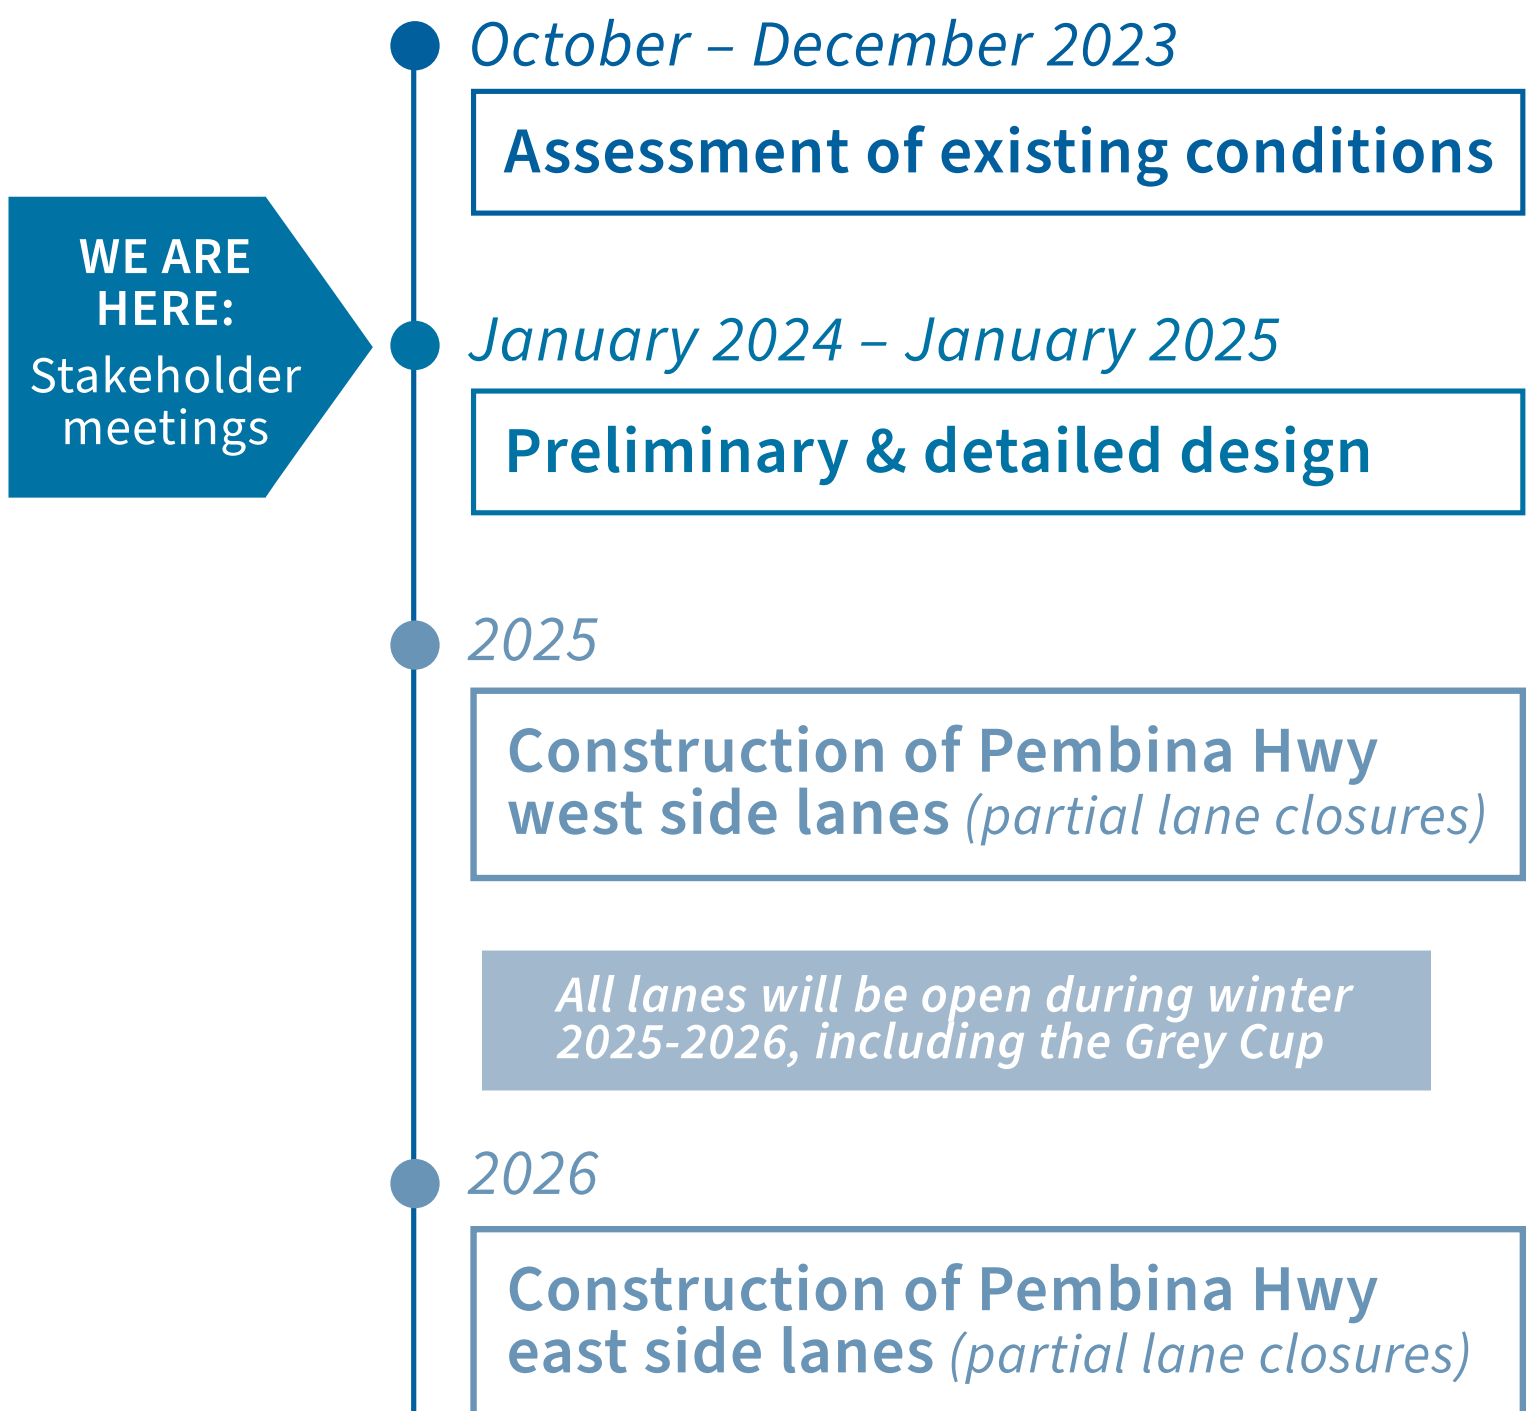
October – December 2023

Assessment of existing conditions

WE ARE HERE:
Stakeholder meetings

January 2024 – January 2025

Preliminary & detailed design

2025

Construction of Pembina Hwy west side lanes (partial lane closures)

All lanes will be open during winter 2025-2026, including the Grey Cup

2026

Construction of Pembina Hwy east side lanes (partial lane closures)